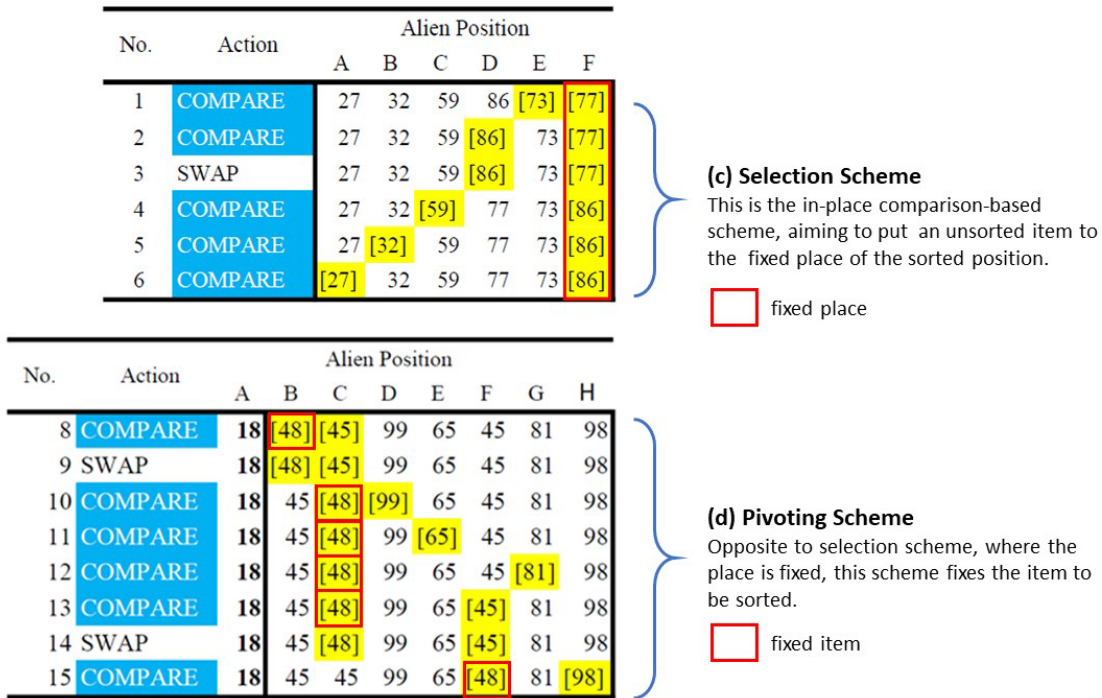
| No. | Action | A | B | C | D | E | F |
|---|---|---|---|---|---|---|---|
| 1 | COMPARE | 27 | 32 | 59 | 86 | [73] | [77] |
| 2 | COMPARE | 27 | 32 | 59 | [86] | 73 | [77] |
| 3 | SWAP | 27 | 32 | 59 | [86] | 73 | [77] |
| 4 | COMPARE | 27 | 32 | [59] | 77 | 73 | [86] |
| 5 | COMPARE | 27 | [32] | 59 | 77 | 73 | [86] |
| 6 | COMPARE | [27] | 32 | 59 | 77 | 73 | [86] |

Alien Position

(c) Selection Scheme
This is the in-place comparison-based scheme, aiming to put an unsorted item to the fixed place of the sorted position.

fixed place

| No. | Action | A | B | C | D | E | F | G | H |
|---|---|---|---|---|---|---|---|---|---|
| 8 | COMPARE | 18 | [48] | [45] | 99 | 65 | 45 | 81 | 98 |
| 9 | SWAP | 18 | [48] | [45] | 99 | 65 | 45 | 81 | 98 |
| 10 | COMPARE | 18 | 45 | [48] | [99] | 65 | 45 | 81 | 98 |
| 11 | COMPARE | 18 | 45 | [48] | 99 | [65] | 45 | 81 | 98 |
| 12 | COMPARE | 18 | 45 | [48] | 99 | 65 | 45 | [81] | 98 |
| 13 | COMPARE | 18 | 45 | [48] | 99 | 65 | [45] | 81 | 98 |
| 14 | SWAP | 18 | 45 | [48] | 99 | 65 | [45] | 81 | 98 |
| 15 | COMPARE | 18 | 45 | 45 | 99 | 65 | [48] | 81 | [98] |

Alien Position

(d) Pivoting Scheme
Opposite to selection scheme, where the place is fixed, this scheme fixes the item to be sorted.

fixed item